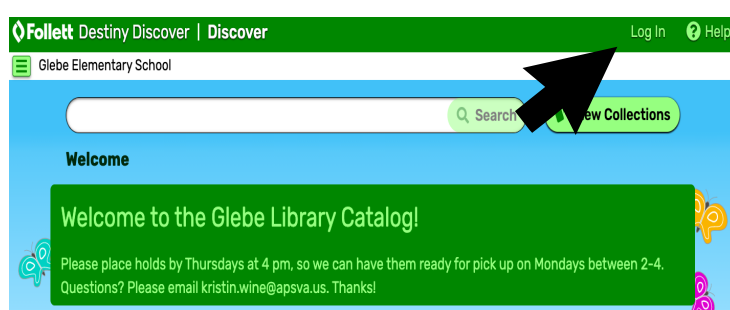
Follett Destiny Discover | Discover
Log In
Help
Glebe Elementary School
Search
View Collections
Welcome
Welcome to the Glebe Library Catalog!
Please place holds by Thursdays at 4 pm, so we can have them ready for pick up on Mondays between 2-4. Questions? Please email kristin.wine@apsva.us. Thanks!